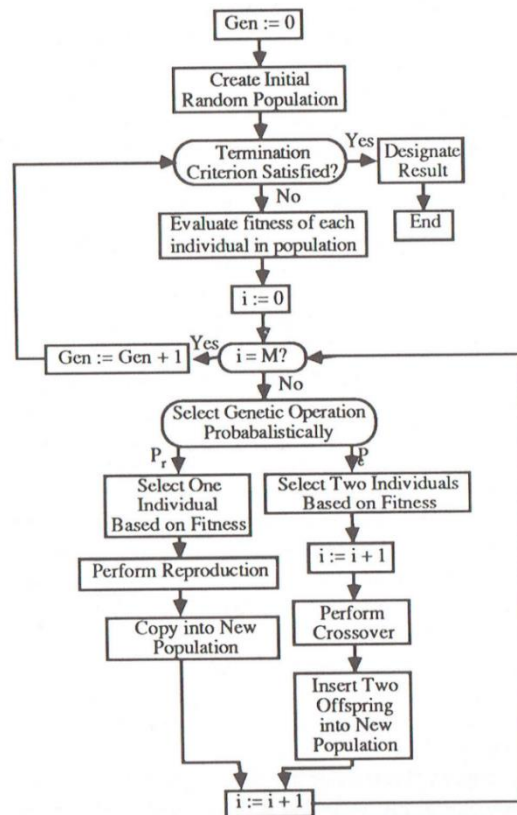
Gen := 0

Create Initial Random Population

Termination Criterion Satisfied?

Yes

Designate Result

End

No

Evaluate fitness of each individual in population

i := 0

Gen := Gen + 1

Yes

i = M?

No

Select Genetic Operation Probabalistically

$P_r$

$P_c$

Select One Individual Based on Fitness

Select Two Individuals Based on Fitness

Perform Reproduction

i := i + 1

Copy into New Population

Perform Crossover

Insert Two Offspring into New Population

i := i + 1